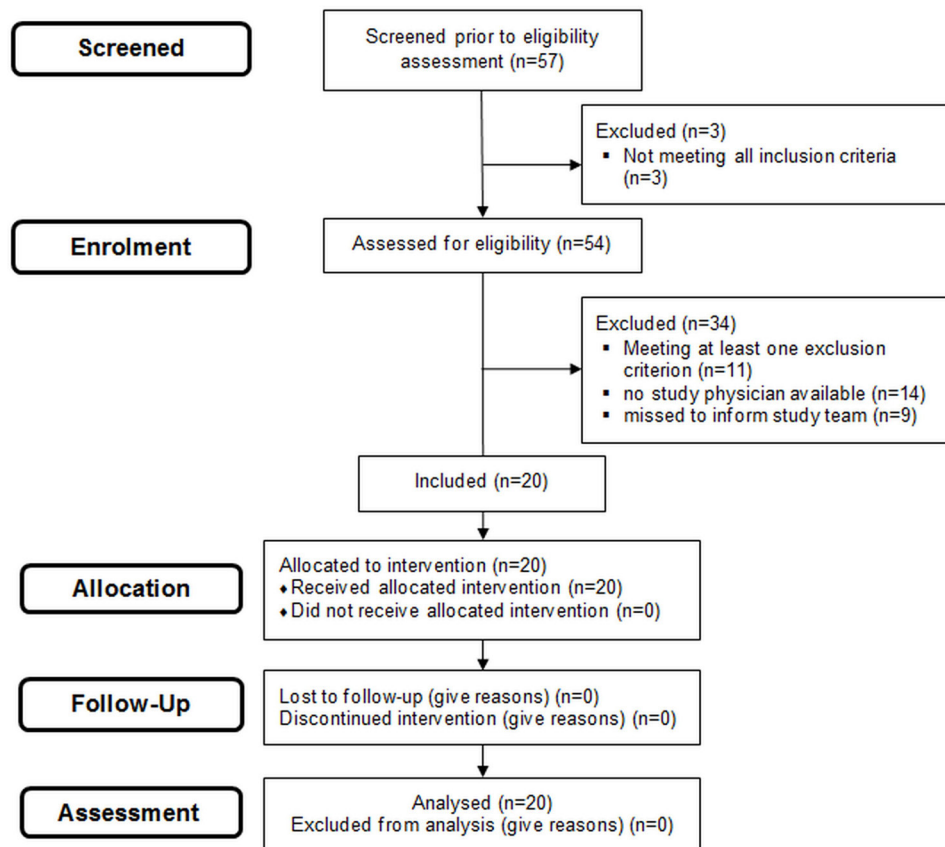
Screened

Screened prior to eligibility assessment (n=57)

Excluded (n=3)
▪ Not meeting all inclusion criteria (n=3)

Enrolment

Assessed for eligibility (n=54)

Excluded (n=34)
▪ Meeting at least one exclusion criterion (n=11)
▪ no study physician available (n=14)
▪ missed to inform study team (n=9)

Included (n=20)

Allocation

Allocated to intervention (n=20)
♦ Received allocated intervention (n=20)
♦ Did not receive allocated intervention (n=0)

Follow-Up

Lost to follow-up (give reasons) (n=0)
Discontinued intervention (give reasons) (n=0)

Assessment

Analysed (n=20)
Excluded from analysis (give reasons) (n=0)